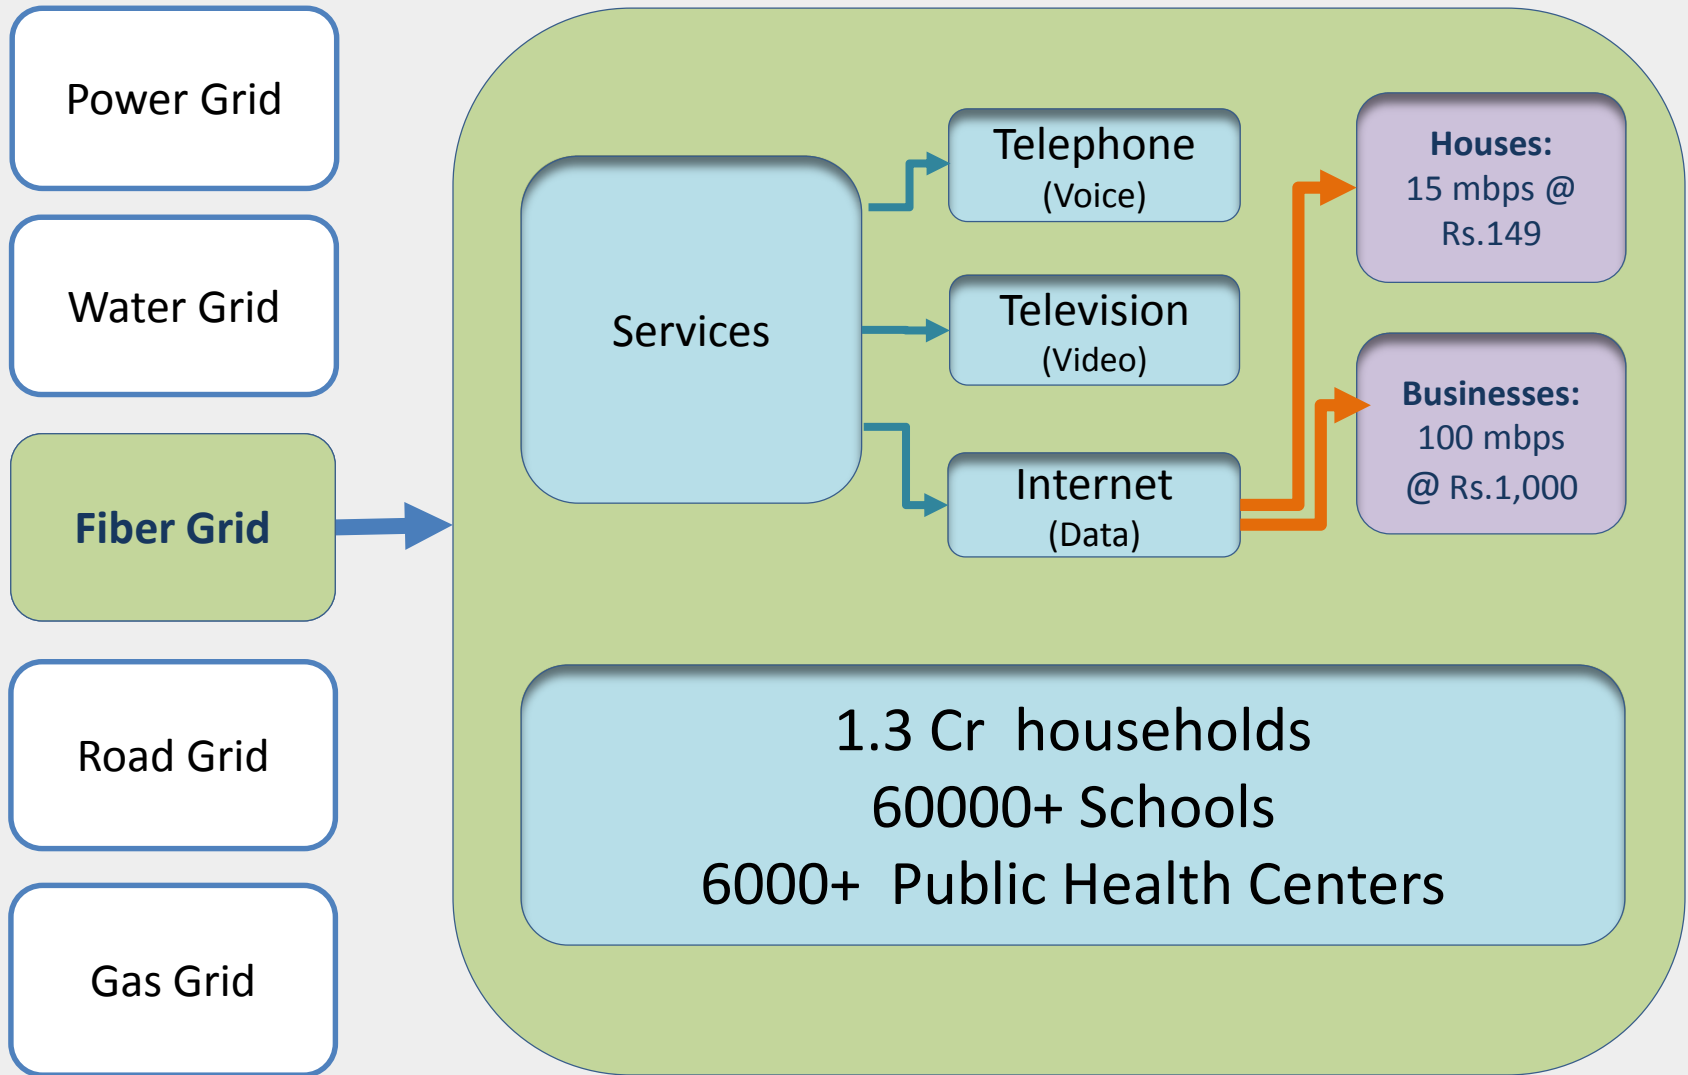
Power Grid

Water Grid

Fiber Grid

Road Grid

Gas Grid

Services

Telephone
(Voice)

Television
(Video)

Internet
(Data)

Houses:
15 mbps @
Rs.149

Businesses:
100 mbps
@ Rs.1,000

1.3 Cr households
60000+ Schools
6000+ Public Health Centers